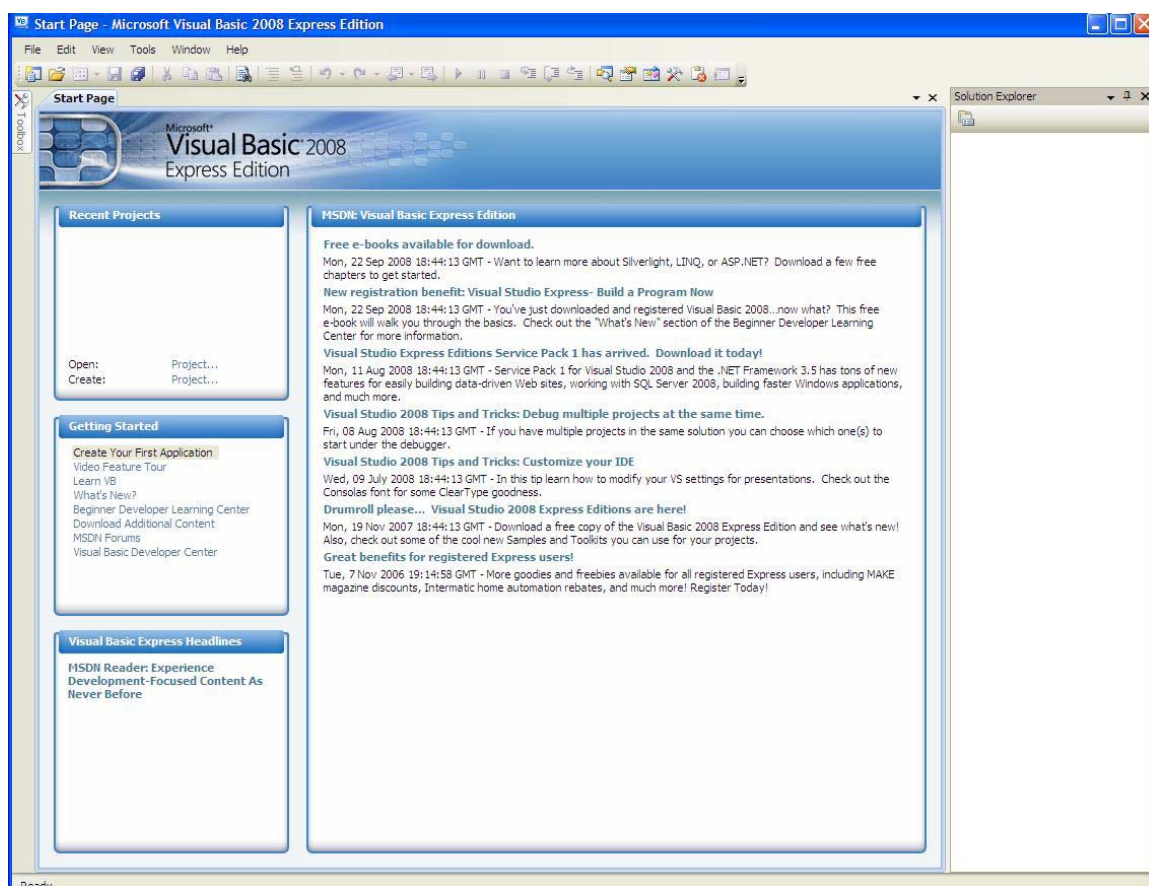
Start Page - Microsoft Visual Basic 2008 Express Edition

File Edit View Tools Window Help

Toolbox

Start Page

Solution Explorer

Microsoft® Visual Basic® 2008 Express Edition

Recent Projects

Open: Project...
Create: Project...

Getting Started

Create Your First Application
Video Feature Tour
Learn VB
What's New?
Beginner Developer Learning Center
Download Additional Content
MSDN Forums
Visual Basic Developer Center

Visual Basic Express Headlines

MSDN Reader: Experience Development-Focused Content As Never Before

MSDN: Visual Basic Express Edition

Free e-books available for download.

Mon, 22 Sep 2008 18:44:13 GMT - Want to learn more about Silverlight, LINQ, or ASP.NET? Download a few free chapters to get started.

New registration benefit: Visual Studio Express- Build a Program Now

Mon, 22 Sep 2008 18:44:13 GMT - You've just downloaded and registered Visual Basic 2008...now what? This free e-book will walk you through the basics. Check out the "What's New" section of the Beginner Developer Learning Center for more information.

Visual Studio Express Editions Service Pack 1 has arrived. Download it today!

Mon, 11 Aug 2008 18:44:13 GMT - Service Pack 1 for Visual Studio 2008 and the .NET Framework 3.5 has tons of new features for easily building data-driven Web sites, working with SQL Server 2008, building faster Windows applications, and much more.

Visual Studio 2008 Tips and Tricks: Debug multiple projects at the same time.

Fri, 08 Aug 2008 18:44:13 GMT - If you have multiple projects in the same solution you can choose which one(s) to start under the debugger.

Visual Studio 2008 Tips and Tricks: Customize your IDE

Wed, 09 July 2008 18:44:13 GMT - In this tip learn how to modify your VS settings for presentations. Check out the Consolas font for some ClearType goodness.

Drumroll please... Visual Studio 2008 Express Editions are here!

Mon, 19 Nov 2007 18:44:13 GMT - Download a free copy of the Visual Basic 2008 Express Edition and see what's new! Also, check out some of the cool new Samples and Toolkits you can use for your projects.

Great benefits for registered Express users!

Tue, 7 Nov 2006 19:14:58 GMT - More goodies and freebies available for all registered Express users, including MAKE magazine discounts, Intermatic home automation rebates, and much more! Register Today!

Ready